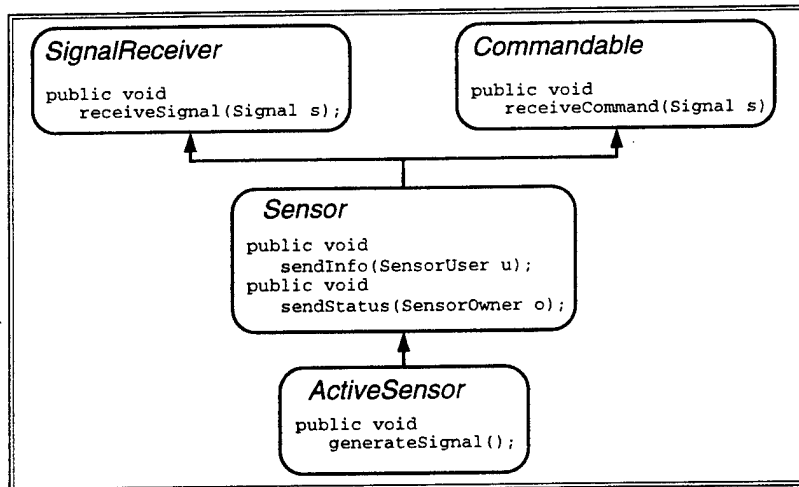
SignalReceiver

public void
receiveSignal(Signal s);

Commandable

public void
receiveCommand(Signal s)

Sensor

public void
sendInfo(SensorUser u);
public void
sendStatus(SensorOwner o);

ActiveSensor

public void
generateSignal();